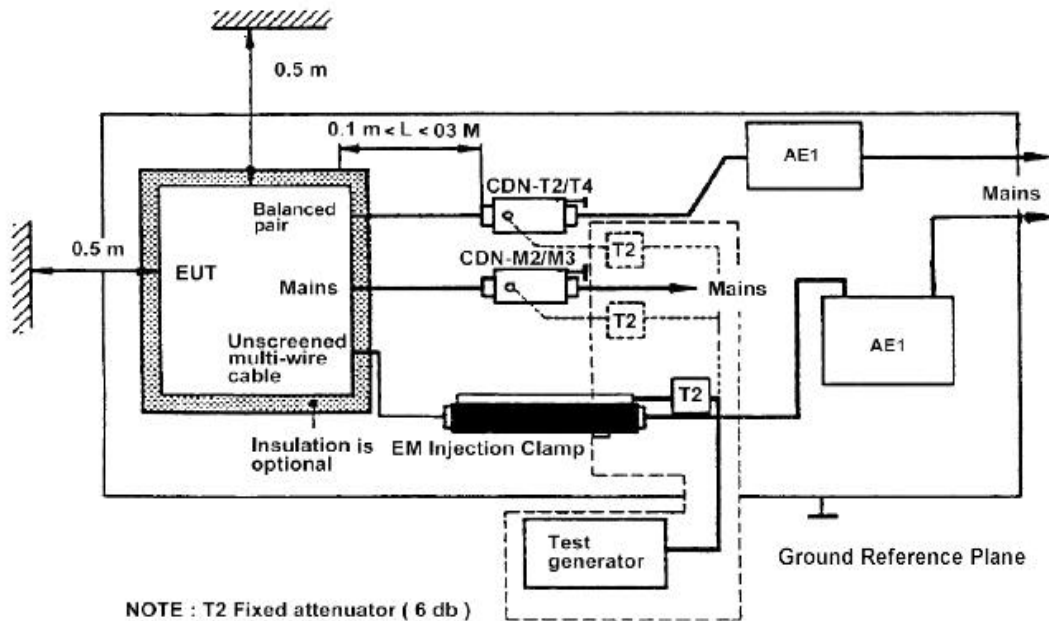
0.5 m

0.1 m < L < 03 M

AE1

CDN-T2/T4

Mains

Balanced pair

T2

0.5 m

EUT

CDN-M2/M3

Mains

Mains

T2

AE1

Unscreened multi-wire cable

T2

Insulation is optional

EM Injection Clamp

Test generator

Ground Reference Plane

NOTE : T2 Fixed attenuator ( 6 db )